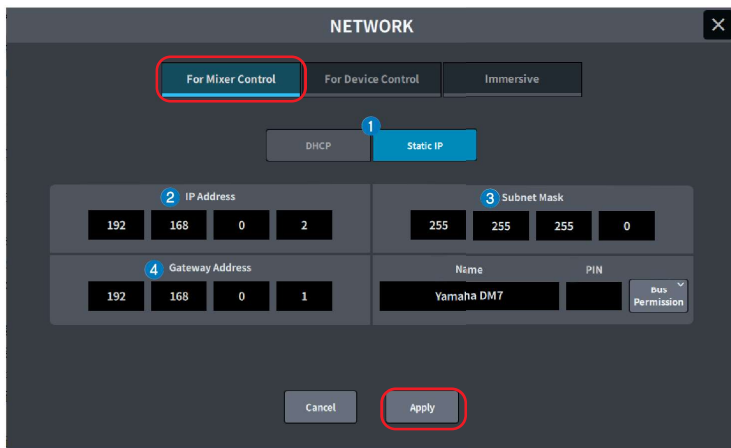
NETWORK

For Mixer Control
For Device Control
Immersive

1
DHCP
Static IP

2 IP Address
192 168 0 2

3 Subnet Mask
255 255 255 0

4 Gateway Address
192 168 0 1

Name
Yamaha DM7

PIN

Bus Permission

Cancel
Apply